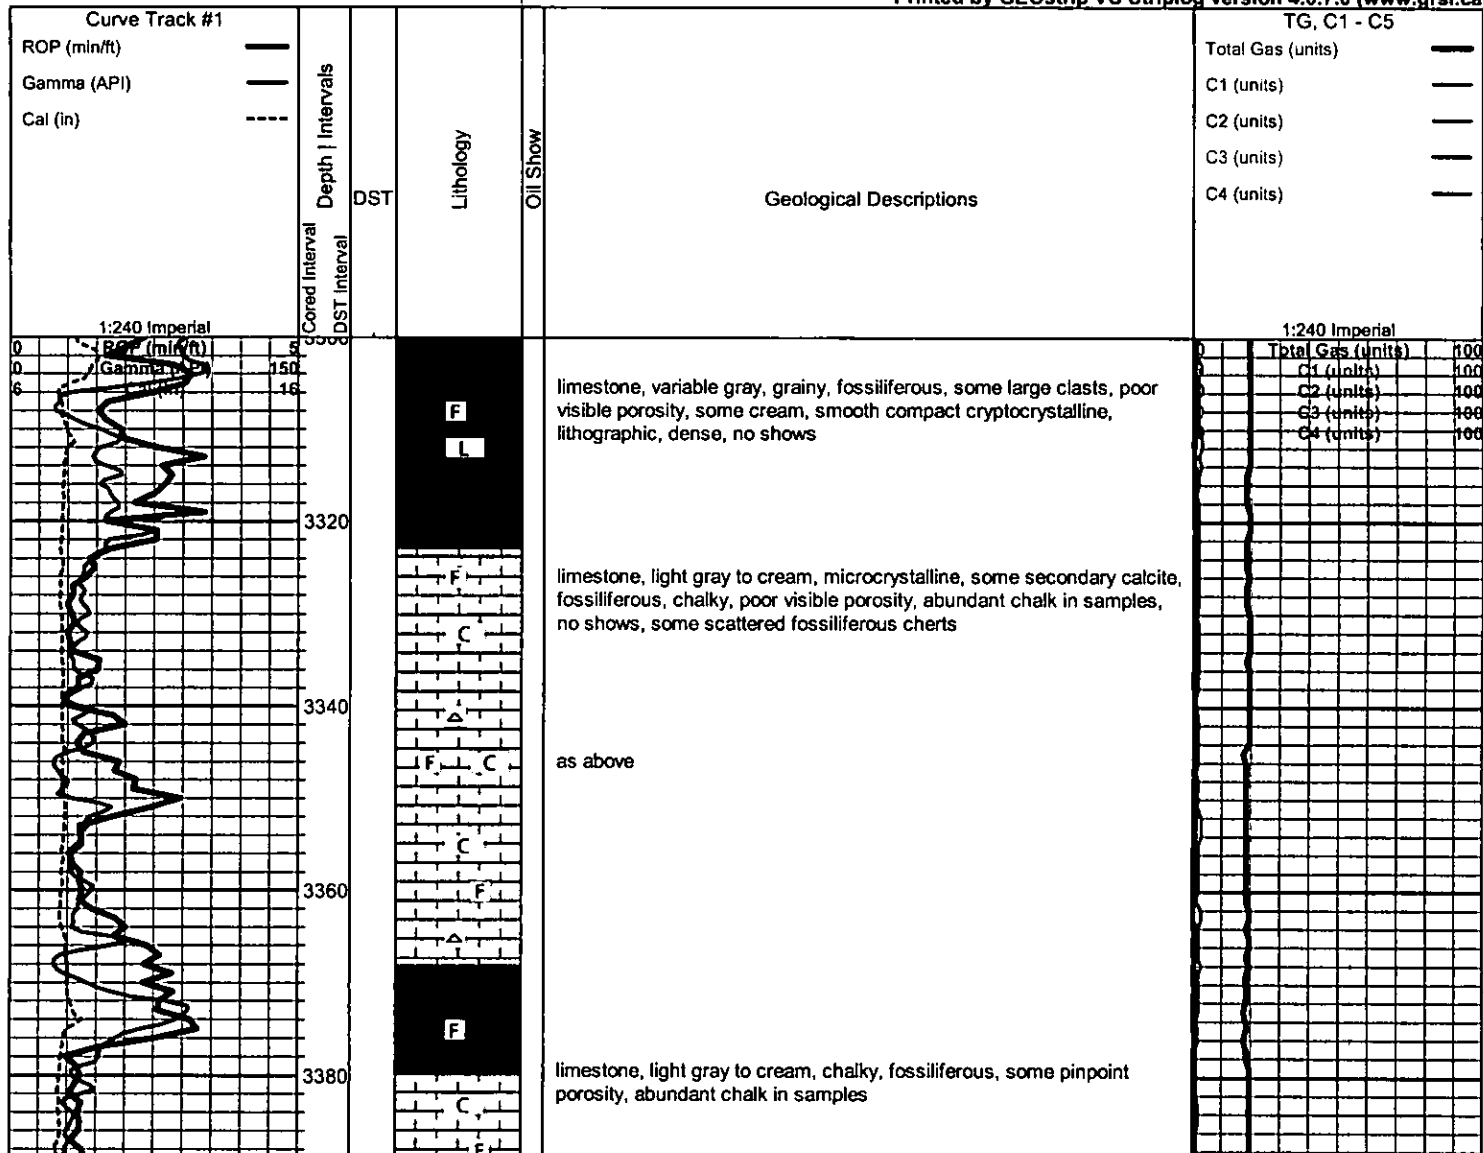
Printed by GEOstrip VG Striplog Version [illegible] (www.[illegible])

Curve Track #1
ROP (min/ft)
Gamma (API)
Cal (in)

Depth | Intervals
Cored Interval
DST Interval
DST
Lithology
Oil Show
Geological Descriptions

TG, C1 - C5
Total Gas (units)
C1 (units)
C2 (units)
C3 (units)
C4 (units)

1:240 Imperial
0 ROP (min/ft) 5
0 Gamma (API) 150
6 Cal (in) 16

1:240 Imperial
0 Total Gas (units) 100
0 C1 (units) 100
0 C2 (units) 100
0 C3 (units) 100
0 C4 (units) 100

3300
3320
3340
3360
3380

F
L
F
C
F C
C
F
F
C
F

limestone, variable gray, grainy, fossiliferous, some large clasts, poor visible porosity, some cream, smooth compact cryptocrystalline, lithographic, dense, no shows

limestone, light gray to cream, microcrystalline, some secondary calcite, fossiliferous, chalky, poor visible porosity, abundant chalk in samples, no shows, some scattered fossiliferous cherts

as above

limestone, light gray to cream, chalky, fossiliferous, some pinpoint porosity, abundant chalk in samples